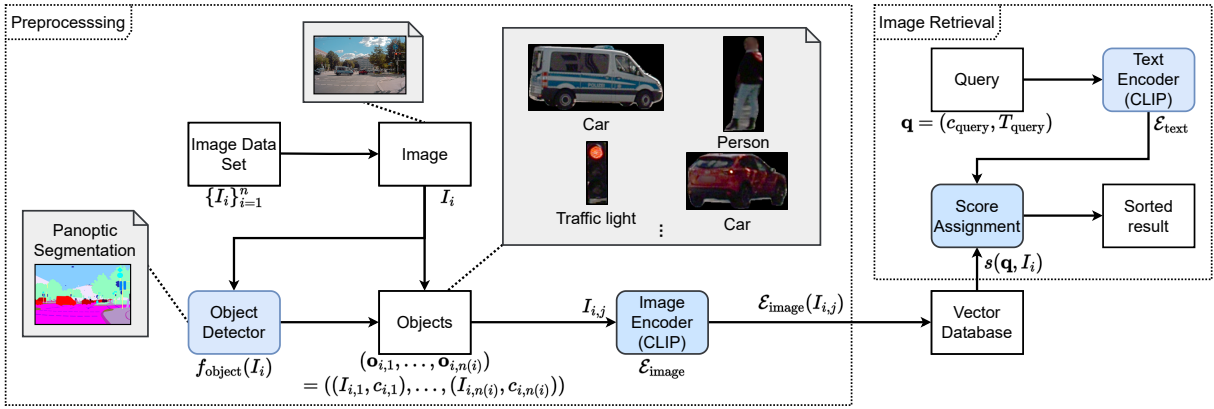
Preprocesssing

Image Data Set
$\{I_i\}_{i=1}^n$

Image
$I_i$

Car
Person
Traffic light
Car
⋮

Panoptic Segmentation

Object Detector
$f_{\text{object}}(I_i)$

Objects
$(\mathbf{o}_{i,1}, \ldots, \mathbf{o}_{i,n(i)})$
$= ((I_{i,1}, c_{i,1}), \ldots, (I_{i,n(i)}, c_{i,n(i)}))$

$I_{i,j}$

Image Encoder (CLIP)
$\mathcal{E}_{\text{image}}$

$\mathcal{E}_{\text{image}}(I_{i,j})$

Image Retrieval

Query
$\mathbf{q} = (c_{\text{query}}, T_{\text{query}})$

Text Encoder (CLIP)
$\mathcal{E}_{\text{text}}$

Score Assignment

Sorted result

$s(\mathbf{q}, I_i)$

Vector Database